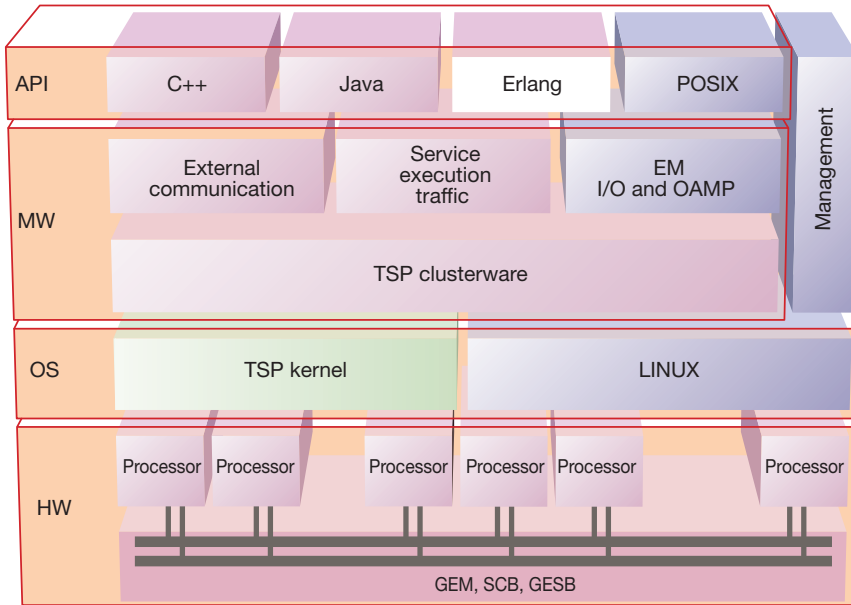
API
C++
Java
Erlang
POSIX
Management

MW
External communication
Service execution traffic
EM I/O and OAMP
TSP clusterware

OS
TSP kernel
LINUX

HW
Processor
Processor
Processor
Processor
Processor
Processor
GEM, SCB, GESB